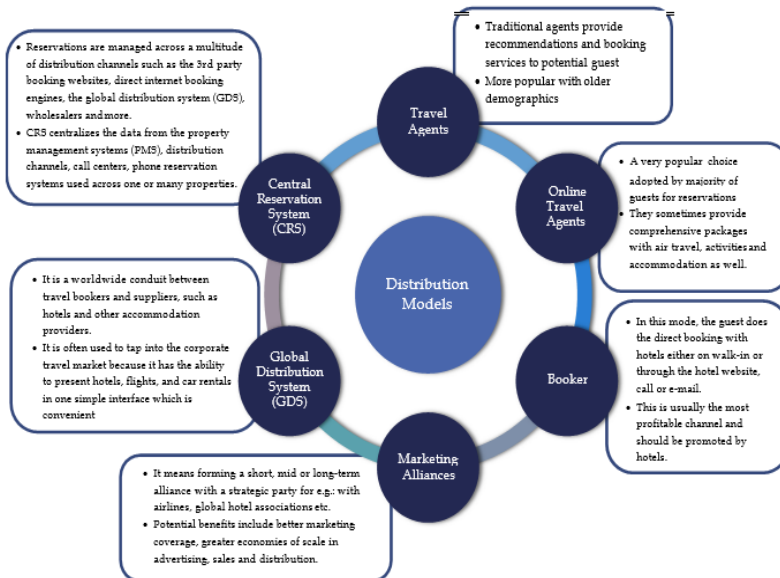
Distribution Models

Travel Agents

- Traditional agents provide recommendations and booking services to potential guest
- More popular with older demographics

Online Travel Agents

- A very popular choice adopted by majority of guests for reservations
- They sometimes provide comprehensive packages with air travel, activities and accommodation as well.

Booker

- In this mode, the guest does the direct booking with hotels either on walk-in or through the hotel website, call or e-mail.
- This is usually the most profitable channel and should be promoted by hotels.

Marketing Alliances

- It means forming a short, mid or long-term alliance with a strategic party for e.g.: with airlines, global hotel associations etc.
- Potential benefits include better marketing coverage, greater economies of scale in advertising, sales and distribution.

Global Distribution System (GDS)

- It is a worldwide conduit between travel bookers and suppliers, such as hotels and other accommodation providers.
- It is often used to tap into the corporate travel market because it has the ability to present hotels, flights, and car rentals in one simple interface which is convenient

Central Reservation System (CRS)

- Reservations are managed across a multitude of distribution channels such as the 3rd party booking websites, direct internet booking engines, the global distribution system (GDS), wholesalers and more.
- CRS centralizes the data from the property management systems (PMS), distribution channels, call centers, phone reservation systems used across one or many properties.